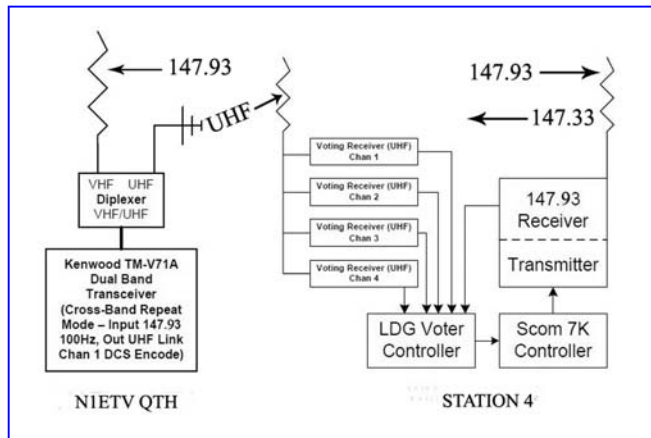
147.93

UHF

147.93

147.33

VHF UHF
Diplexer
VHF/UHF

Kenwood TM-V71A Dual Band Transceiver (Cross-Band Repeat Mode – Input 147.93 100Hz, Out UHF Link Chan 1 DCS Encode)

Voting Receiver (UHF) Chan 1

Voting Receiver (UHF) Chan 2

Voting Receiver (UHF) Chan 3

Voting Receiver (UHF) Chan 4

147.93 Receiver

Transmitter

LDG Voter Controller

Scom 7K Controller

N1ETV QTH

STATION 4